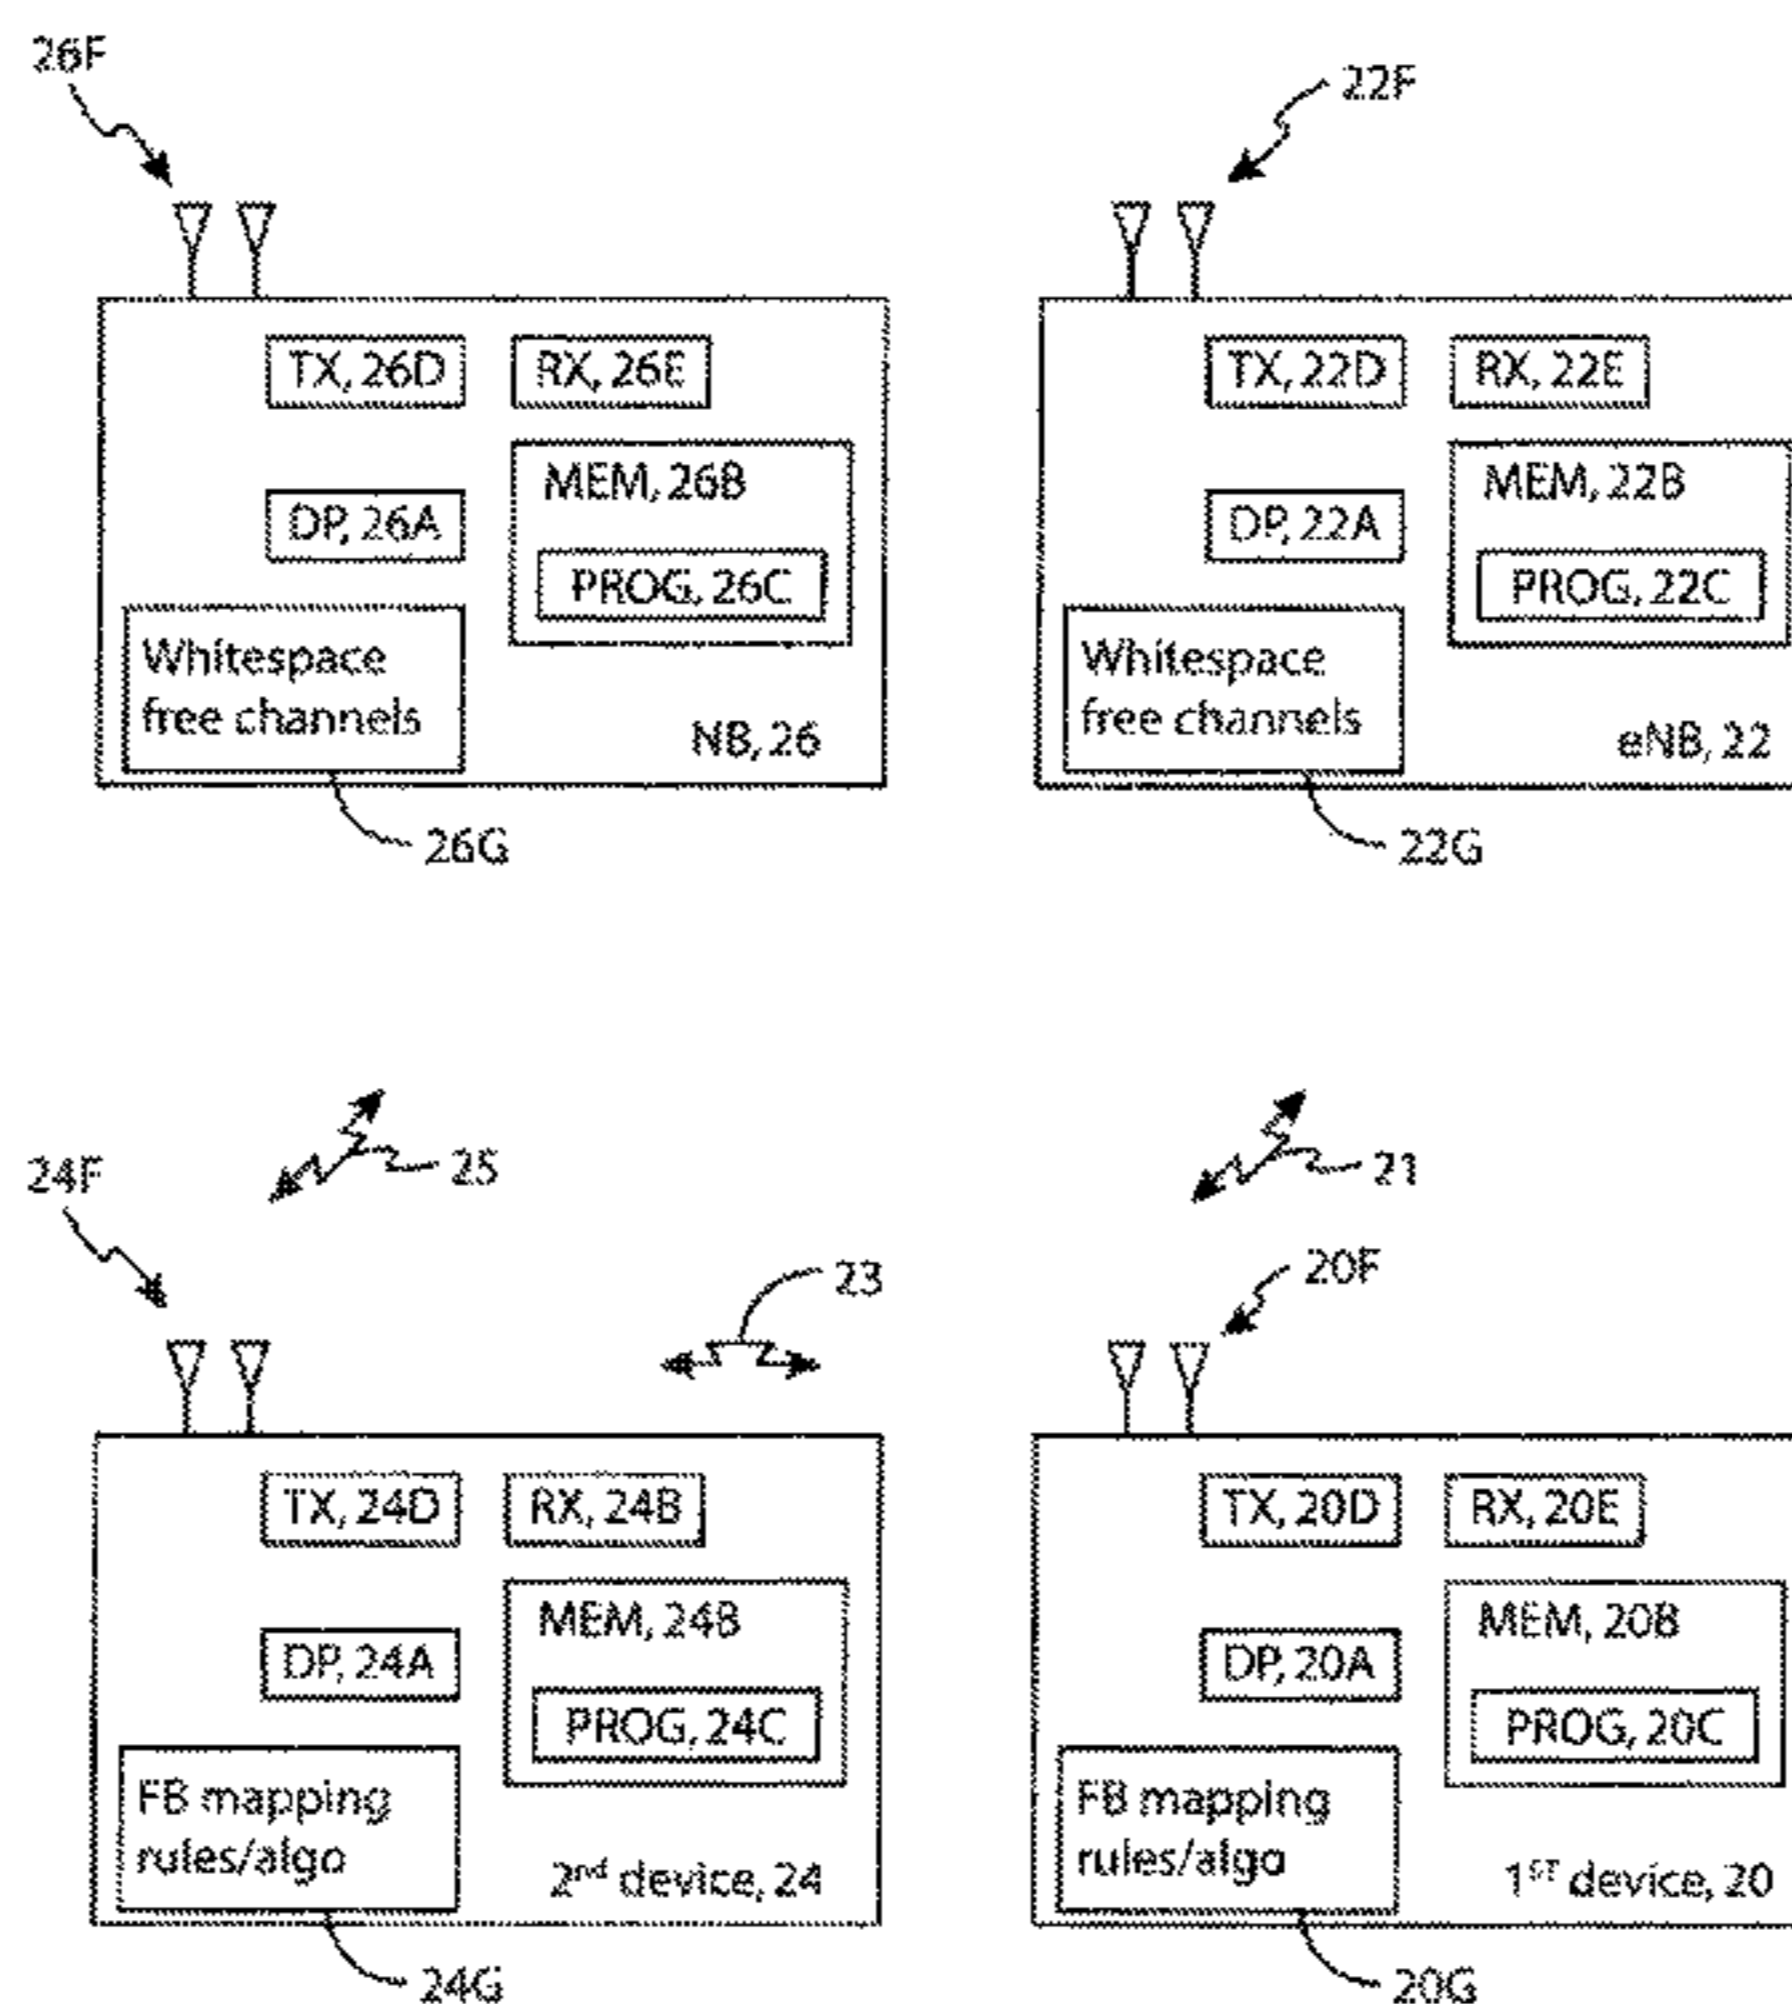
26F

TX, 26D
RX, 26E
MEM, 26B
DP, 26A
PROG, 26C
Whitespace free channels
NB, 26
26G

22F

TX, 22D
RX, 22E
MEM, 22B
DP, 22A
PROG, 22C
Whitespace free channels
eNB, 22
22G

24F
25
21
23
20F

TX, 24D
RX, 24B
MEM, 24B
DP, 24A
PROG, 24C
FB mapping rules/algo
2$^{nd}$ device, 24
24G

TX, 20D
RX, 20E
MEM, 20B
DP, 20A
PROG, 20C
FB mapping rules/algo
1$^{ST}$ device, 20
20G